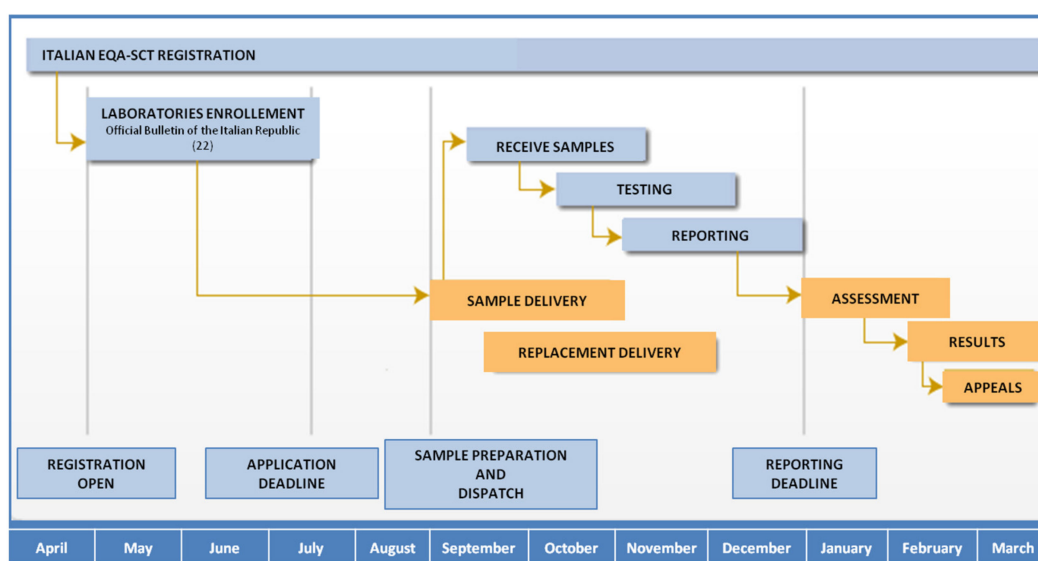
ITALIAN EQA-SCT REGISTRATION

LABORATORIES ENROLLEMENT
Official Bulletin of the Italian Republic
(22)

RECEIVE SAMPLES

TESTING

REPORTING

SAMPLE DELIVERY

ASSESSMENT

RESULTS

REPLACEMENT DELIVERY

APPEALS

REGISTRATION OPEN

APPLICATION DEADLINE

SAMPLE PREPARATION AND DISPATCH

REPORTING DEADLINE

April | May | June | July | August | September | October | November | December | January | February | March